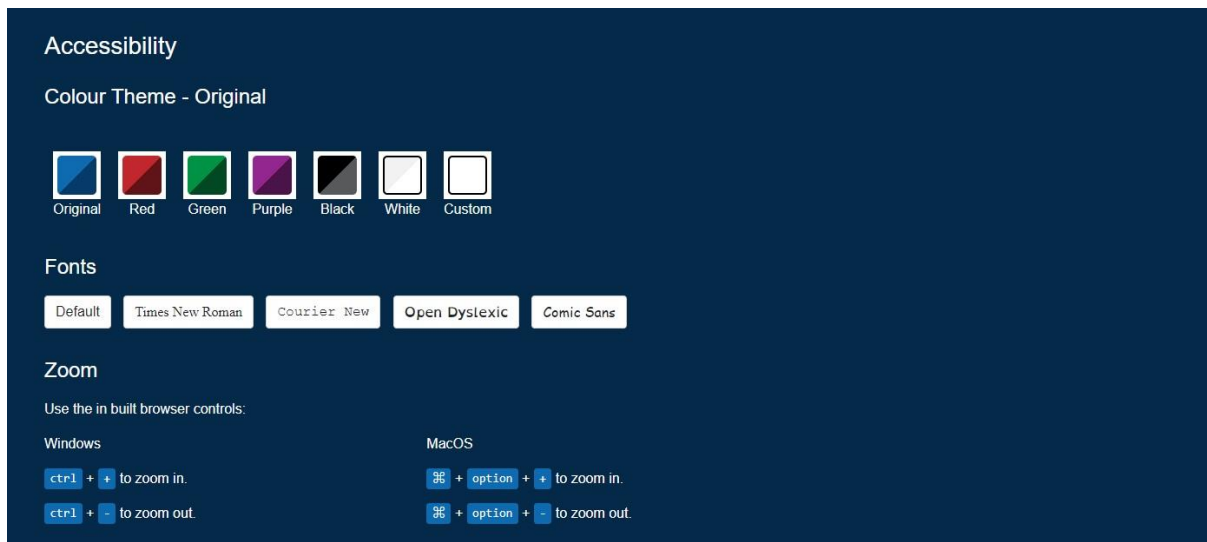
Accessibility

Colour Theme - Original

Original Red Green Purple Black White Custom

Fonts

Default Times New Roman Courier New Open Dyslexic Comic Sans

Zoom

Use the in built browser controls:

Windows

ctrl + + to zoom in.

ctrl + - to zoom out.

MacOS

⌘ + option + + to zoom in.

⌘ + option + - to zoom out.